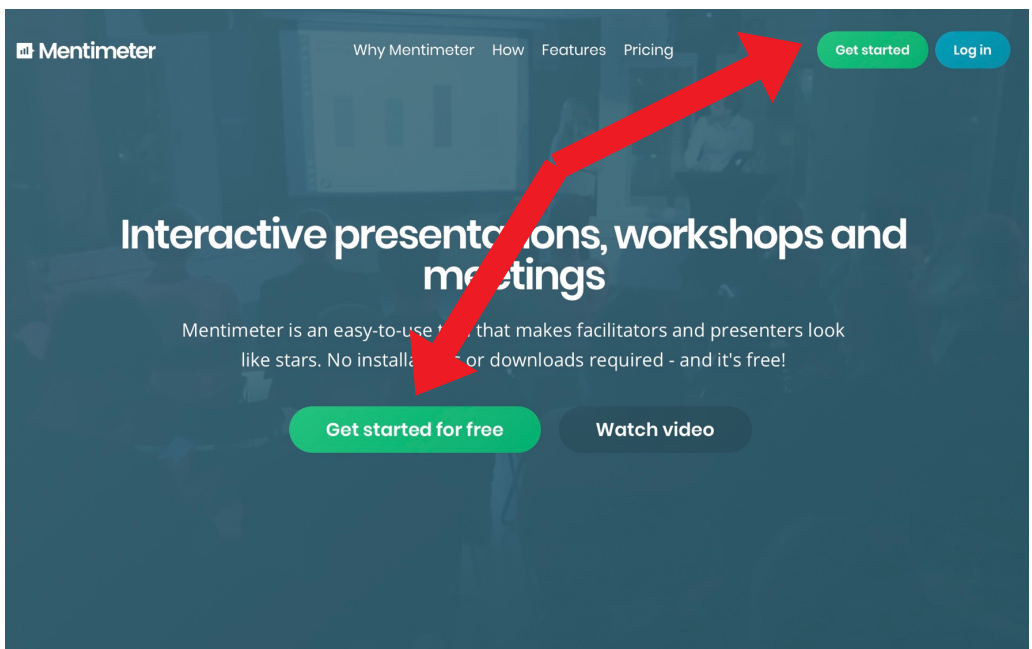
Mentimeter

Why Mentimeter How Features Pricing

Get started Log in

Interactive presenta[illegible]ons, workshops and m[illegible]etings

Mentimeter is an easy-to-use t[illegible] that makes facilitators and presenters look like stars. No installa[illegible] or downloads required - and it's free!

Get started for free

Watch video